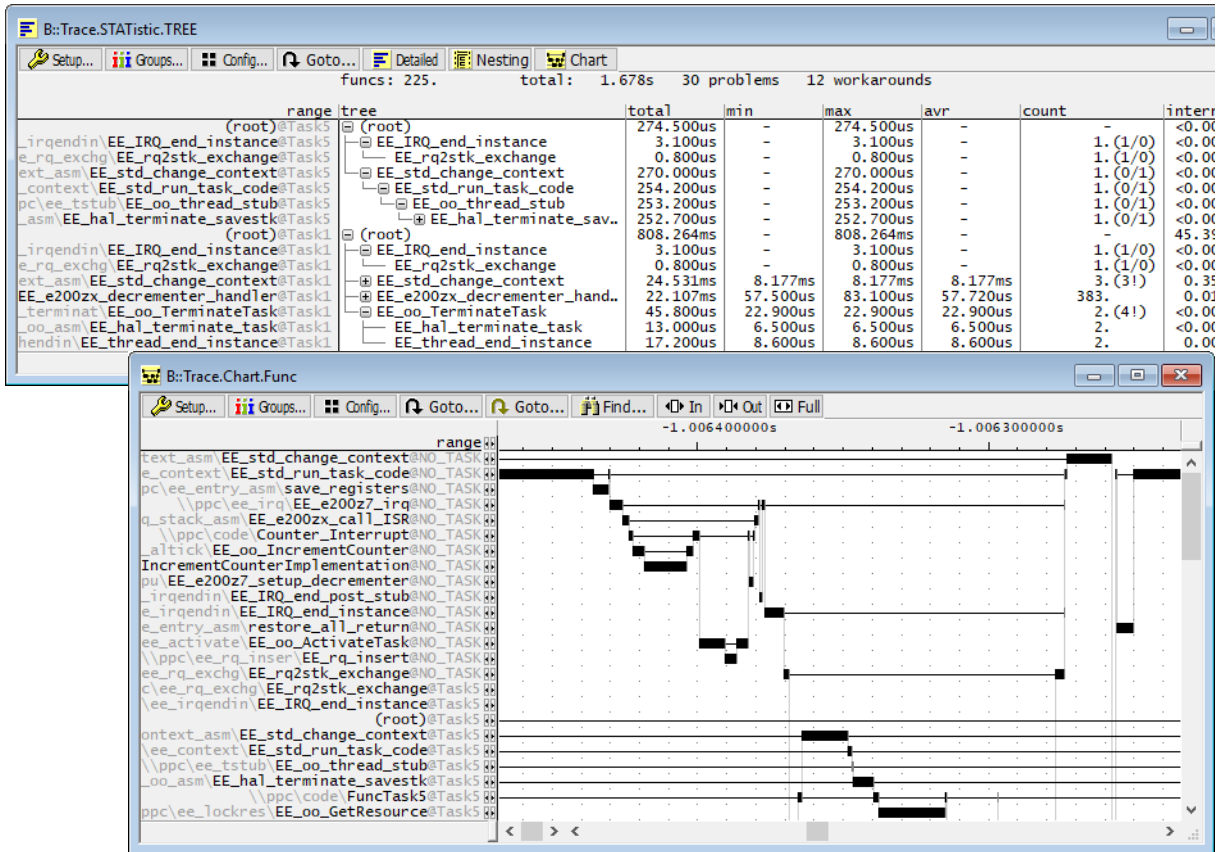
B::Trace.STATistic.TREE

Setup... Groups... Config... Goto... Detailed Nesting Chart

funcs: 225. total: 1.678s 30 problems 12 workarounds

| range | tree | total | min | max | avr | count | intern |
|---|---|---|---|---|---|---|---|
| (root)@Task5 | ⊟ (root) | 274.500us | - | 274.500us | - | - | <0.00 |
| _irqendin\EE_IRQ_end_instance@Task5 | ⊟ EE_IRQ_end_instance | 3.100us | - | 3.100us | - | 1.(1/0) | <0.00 |
| e_rq_exchg\EE_rq2stk_exchange@Task5 | EE_rq2stk_exchange | 0.800us | - | 0.800us | - | 1.(1/0) | <0.00 |
| ext_asm\EE_std_change_context@Task5 | ⊟ EE_std_change_context | 270.000us | - | 270.000us | - | 1.(0/1) | <0.00 |
| _context\EE_std_run_task_code@Task5 | ⊟ EE_std_run_task_code | 254.200us | - | 254.200us | - | 1.(0/1) | <0.00 |
| pc\ee_tstub\EE_oo_thread_stub@Task5 | ⊟ EE_oo_thread_stub | 253.200us | - | 253.200us | - | 1.(0/1) | <0.00 |
| _asm\EE_hal_terminate_savestk@Task5 | ⊞ EE_hal_terminate_sav... | 252.700us | - | 252.700us | - | 1.(0/1) | <0.00 |
| (root)@Task1 | ⊟ (root) | 808.264ms | - | 808.264ms | - | - | 45.39 |
| _irqendin\EE_IRQ_end_instance@Task1 | ⊟ EE_IRQ_end_instance | 3.100us | - | 3.100us | - | 1.(1/0) | <0.00 |
| e_rq_exchg\EE_rq2stk_exchange@Task1 | EE_rq2stk_exchange | 0.800us | - | 0.800us | - | 1.(1/0) | <0.00 |
| ext_asm\EE_std_change_context@Task1 | ⊞ EE_std_change_context | 24.531ms | 8.177ms | 8.177ms | 8.177ms | 3.(3!) | 0.35 |
| EE_e200zx_decrementer_handler@Task1 | ⊞ EE_e200zx_decrementer_hand... | 22.107ms | 57.500us | 83.100us | 57.720us | 383. | 0.01 |
| _terminat\EE_oo_TerminateTask@Task1 | ⊟ EE_oo_TerminateTask | 45.800us | 22.900us | 22.900us | 22.900us | 2.(4!) | <0.00 |
| _oo_asm\EE_hal_terminate_task@Task1 | EE_hal_terminate_task | 13.000us | 6.500us | 6.500us | 6.500us | 2. | <0.00 |
| hendin\EE_thread_end_instance@Task1 | EE_thread_end_instance | 17.200us | 8.600us | 8.600us | 8.600us | 2. | 0.00 |

B::Trace.Chart.Func

Setup... Groups... Config... Goto... Goto... Find... In Out Full

range -1.006400000s -1.006300000s
text_asm\EE_std_change_context@NO_TASK
e_context\EE_std_run_task_code@NO_TASK
pc\ee_entry_asm\save_registers@NO_TASK
\\ppc\ee_irq\EE_e200z7_irq@NO_TASK
q_stack_asm\EE_e200zx_call_ISR@NO_TASK
\\ppc\code\Counter_Interrupt@NO_TASK
_altick\EE_oo_IncrementCounter@NO_TASK
IncrementCounterImplementation@NO_TASK
pu\EE_e200z7_setup_decrementer@NO_TASK
_irqendin\EE_IRQ_end_post_stub@NO_TASK
e_irqendin\EE_IRQ_end_instance@NO_TASK
e_entry_asm\restore_all_return@NO_TASK
ee_activate\EE_oo_ActivateTask@NO_TASK
\\ppc\ee_rq_inser\EE_rq_insert@NO_TASK
ee_rq_exchg\EE_rq2stk_exchange@NO_TASK
c\ee_rq_exchg\EE_rq2stk_exchange@Task5
\ee_irqendin\EE_IRQ_end_instance@Task5
(root)@Task5
ontext_asm\EE_std_change_context@Task5
\ee_context\EE_std_run_task_code@Task5
\\ppc\ee_tstub\EE_oo_thread_stub@Task5
_oo_asm\EE_hal_terminate_savestk@Task5
\\ppc\code\FuncTask5@Task5
ppc\ee_lockres\EE_oo_GetResource@Task5